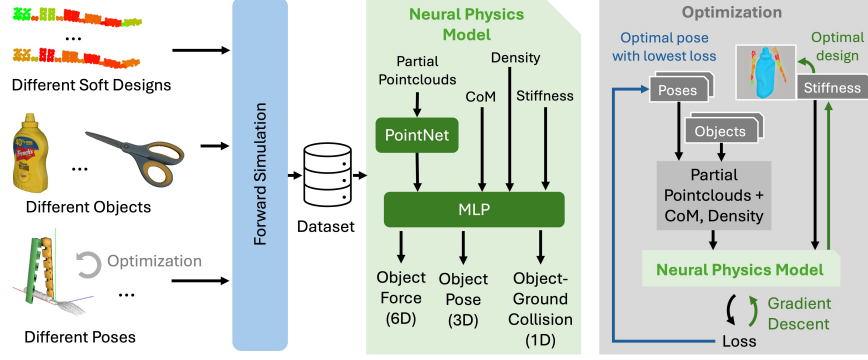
...

Different Soft Designs

...

Different Objects

Optimization

...

Different Poses

Forward Simulation

Dataset

Neural Physics Model

Partial Pointclouds

Density

CoM

Stiffness

PointNet

MLP

Object Force (6D)

Object Pose (3D)

Object-Ground Collision (1D)

Optimization

Optimal pose with lowest loss

Optimal design

Poses

Stiffness

Objects

Partial Pointclouds + CoM, Density

Neural Physics Model

Gradient Descent

Loss